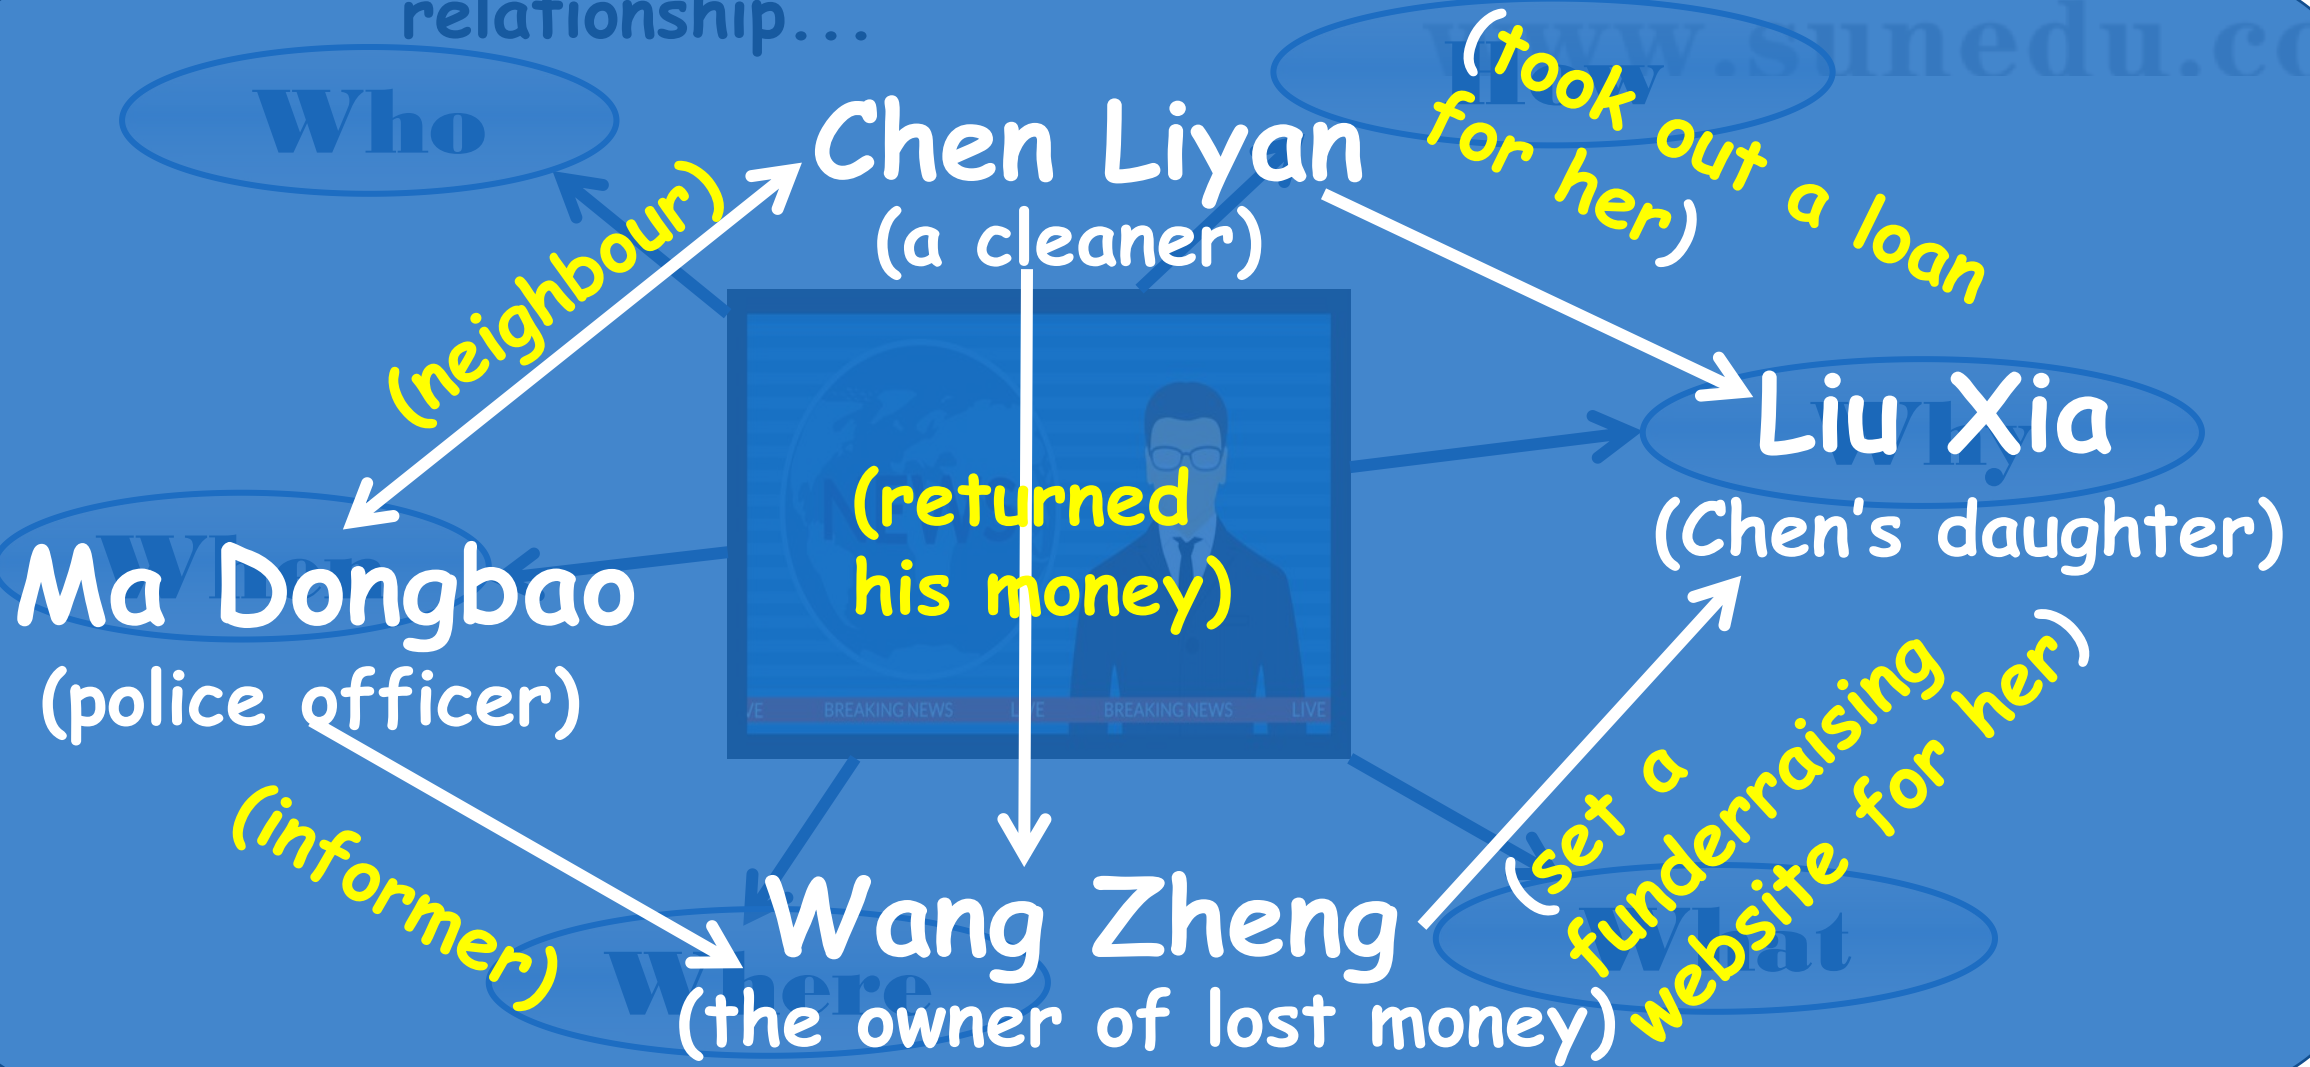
relationship...

Who

How

Why

When

Where

What

www.sunedu.co

Chen Liyan
(a cleaner)

(neighbour)

(took out a loan for her)

Liu Xia
(Chen's daughter)

Ma Dongbao
(police officer)

(returned his money)

(informer)

Wang Zheng
(the owner of lost money)

(set a fundraising website for her)

NEWS

BREAKING NEWS

LIVE

BREAKING NEWS

LIVE